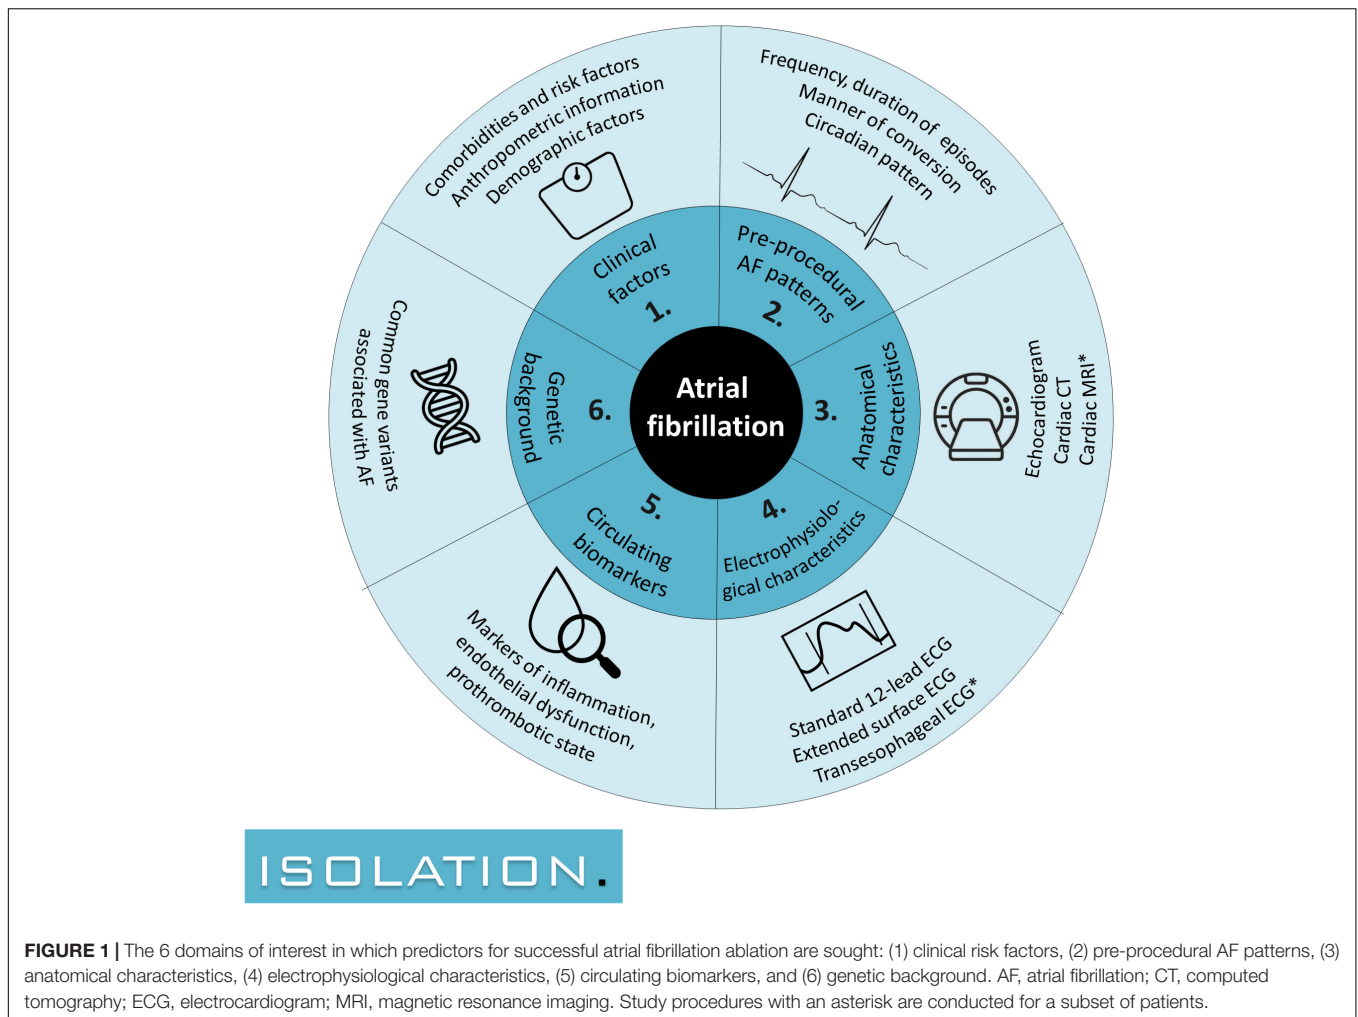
Comorbidities and risk factors
Anthropometric information
Demographic factors

Frequency, duration of episodes
Manner of conversion
Circadian pattern

Echocardiogram
Cardiac CT
Cardiac MRI*

Standard 12-lead ECG
Extended surface ECG
Transesophageal ECG*

Markers of inflammation, endothelial dysfunction, prothrombotic state

Common gene variants associated with AF

Clinical factors 1.

Pre-procedural AF patterns 2.

3. Anatomical characteristics

4. Electrophysiological characteristics

5. Circulating biomarkers

6. Genetic background

Atrial fibrillation

ISOLATION.

**FIGURE 1 |** The 6 domains of interest in which predictors for successful atrial fibrillation ablation are sought: (1) clinical risk factors, (2) pre-procedural AF patterns, (3) anatomical characteristics, (4) electrophysiological characteristics, (5) circulating biomarkers, and (6) genetic background. AF, atrial fibrillation; CT, computed tomography; ECG, electrocardiogram; MRI, magnetic resonance imaging. Study procedures with an asterisk are conducted for a subset of patients.